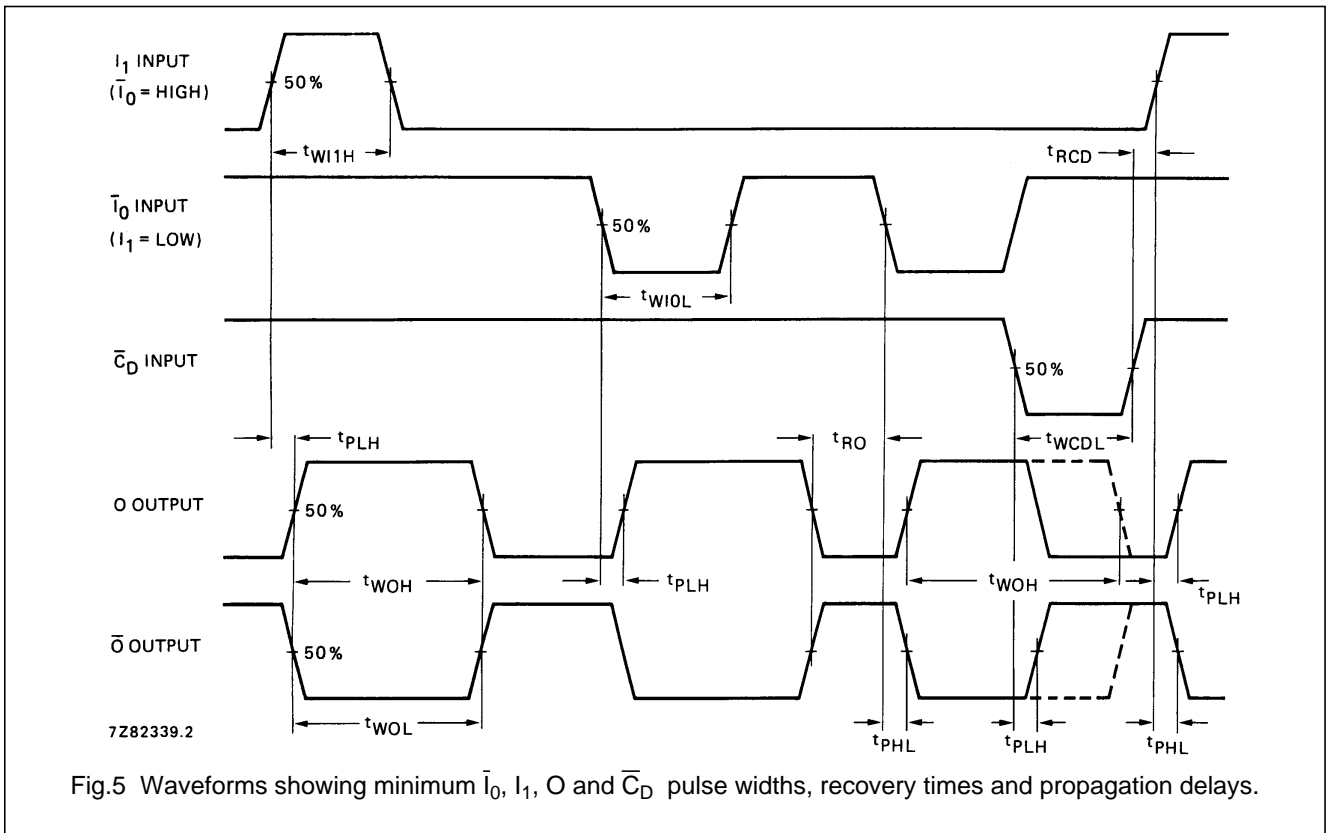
$I_1$ INPUT ($\overline{I}_0$ = HIGH)

50%

$t_{WI1H}$

$t_{RCD}$

$\overline{I}_0$ INPUT ($I_1$ = LOW)

50%

$t_{WI0L}$

$\overline{C}_D$ INPUT

50%

$t_{PLH}$

$t_{RO}$

$t_{WCDL}$

O OUTPUT

50%

$t_{WOH}$

$t_{PLH}$

$t_{WOH}$

$t_{PLH}$

$\overline{O}$ OUTPUT

50%

7Z82339.2

$t_{WOL}$

$t_{PHL}$

$t_{PLH}$

$t_{PHL}$

Fig.5 Waveforms showing minimum $\overline{I}_0$, $I_1$, O and $\overline{C}_D$ pulse widths, recovery times and propagation delays.